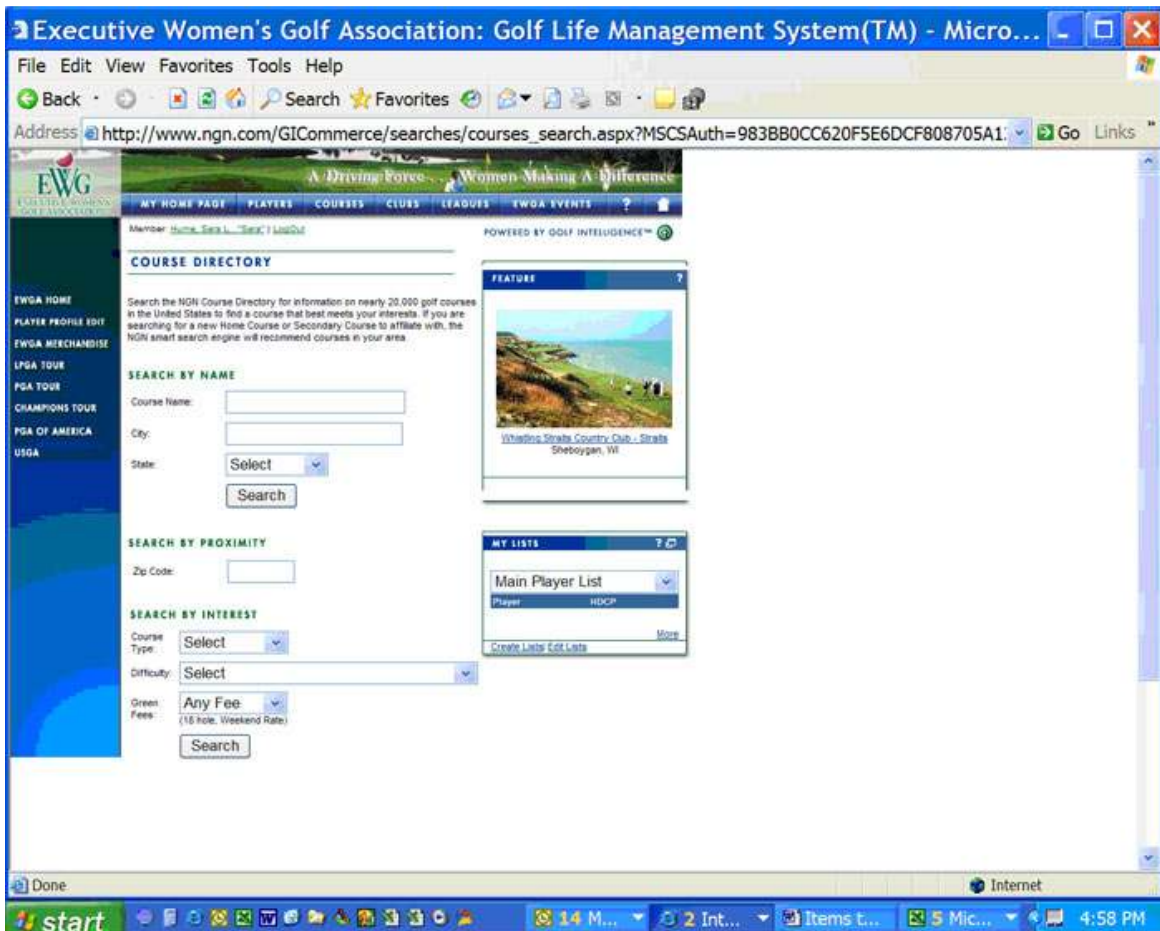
Executive Women's Golf Association: Golf Life Management System(TM) - Micro...

File Edit View Favorites Tools Help

Back Search Favorites

Address http://www.ngn.com/GICommerce/searches/courses_search.aspx?MSCSAuth=983BB0CC620F5E6DCF808705A1 Go Links

EWG EXECUTIVE WOMEN'S GOLF ASSOCIATION

A Driving Force... Women Making A Difference

MY HOME PAGE PLAYERS COURSES CLUBS LEAGUES EWGA EVENTS ?

Member: Hume, Sara L. "Sara" | LogOut

POWERED BY GOLF INTELLIGENCE™

COURSE DIRECTORY

EWGA HOME
PLAYER PROFILE EDIT
EWGA MERCHANDISE
LPGA TOUR
PGA TOUR
CHAMPIONS TOUR
PGA OF AMERICA
USGA

Search the NGN Course Directory for information on nearly 20,000 golf courses in the United States to find a course that best meets your interests. If you are searching for a new Home Course or Secondary Course to affiliate with, the NGN smart search engine will recommend courses in your area.

SEARCH BY NAME

Course Name:

City:

State: Select

Search

SEARCH BY PROXIMITY

Zip Code:

SEARCH BY INTEREST

Course Type: Select

Difficulty: Select

Green Fees: Any Fee
(18 hole, Weekend Rate)

Search

FEATURE ?

Whistling Straits Country Club - Straits
Sheboygan, WI

MY LISTS ?

Main Player List

Player HDCP

More

Create Lists Edit Lists

Done

Internet

start 14 M... 2 Int... Items t... 5 Mic... 4:58 PM